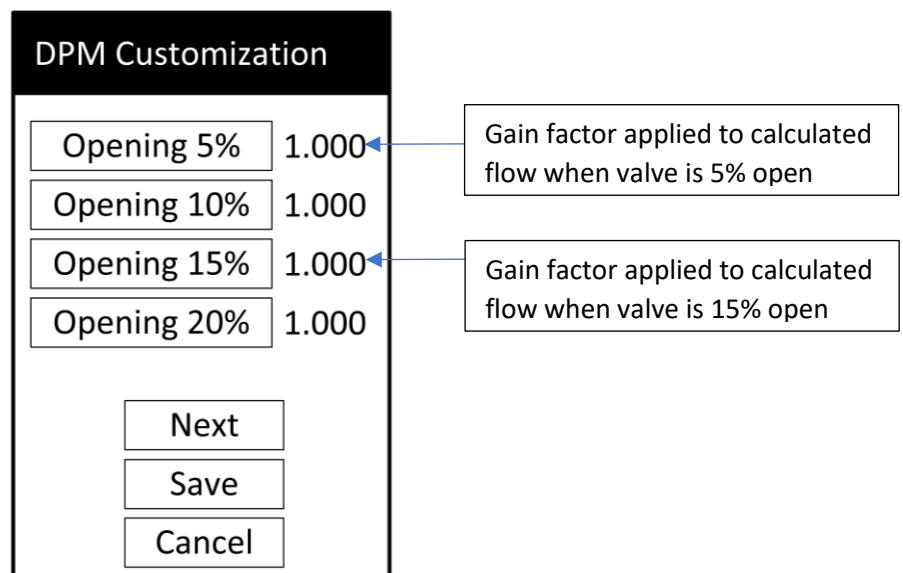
DPM Customization

Opening 5% 1.000

Opening 10% 1.000

Opening 15% 1.000

Opening 20% 1.000

Next

Save

Cancel

Gain factor applied to calculated flow when valve is 5% open

Gain factor applied to calculated flow when valve is 15% open